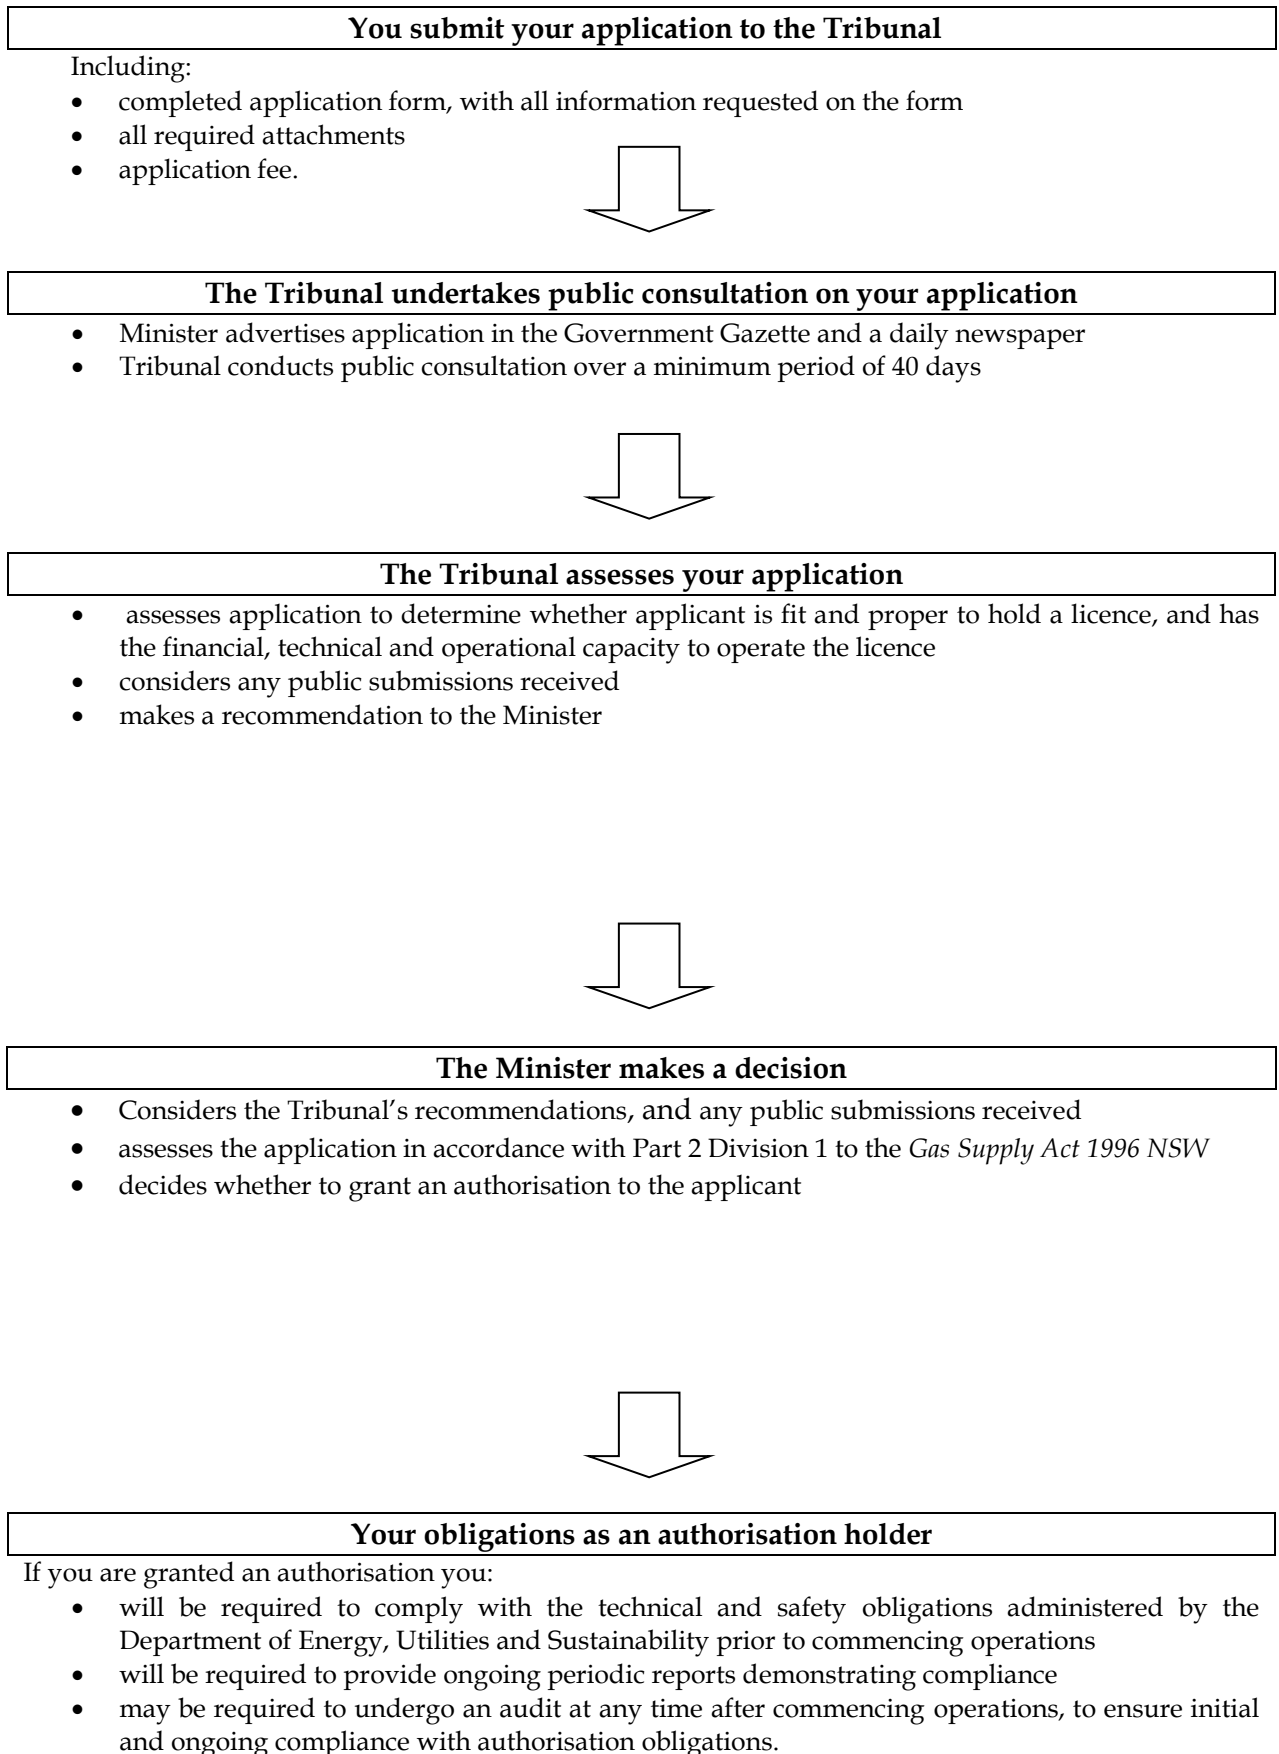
**You submit your application to the Tribunal**

Including:

- completed application form, with all information requested on the form
- all required attachments
- application fee.

**The Tribunal undertakes public consultation on your application**

- Minister advertises application in the Government Gazette and a daily newspaper
- Tribunal conducts public consultation over a minimum period of 40 days

**The Tribunal assesses your application**

- assesses application to determine whether applicant is fit and proper to hold a licence, and has the financial, technical and operational capacity to operate the licence
- considers any public submissions received
- makes a recommendation to the Minister

**The Minister makes a decision**

- Considers the Tribunal's recommendations, and any public submissions received
- assesses the application in accordance with Part 2 Division 1 to the *Gas Supply Act 1996 NSW*
- decides whether to grant an authorisation to the applicant

**Your obligations as an authorisation holder**

If you are granted an authorisation you:

- will be required to comply with the technical and safety obligations administered by the Department of Energy, Utilities and Sustainability prior to commencing operations
- will be required to provide ongoing periodic reports demonstrating compliance
- may be required to undergo an audit at any time after commencing operations, to ensure initial and ongoing compliance with authorisation obligations.